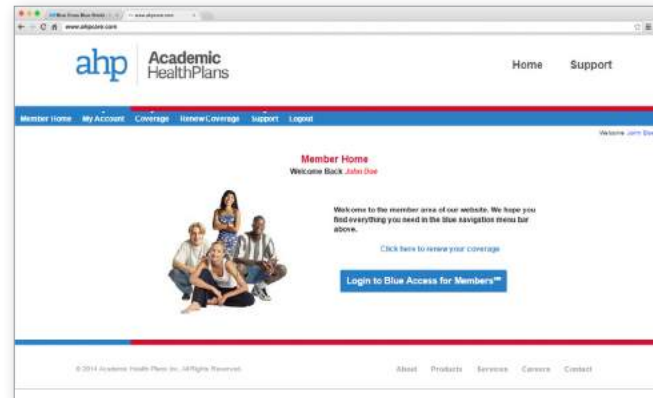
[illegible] www.ahpcare.com

www.ahpcare.com

ahp Academic HealthPlans

Home Support

Member Home My Account Coverage Renew Coverage Support Logout

Welcome John Doe

Member Home
Welcome Back John Doe

Welcome to the member area of our website. We hope you find everything you need in the blue navigation menu bar above.

Click here to renew your coverage

Login to Blue Access for Members℠

© 2014 Academic Health Plans Inc. All Rights Reserved.

About Products Services Careers Contact